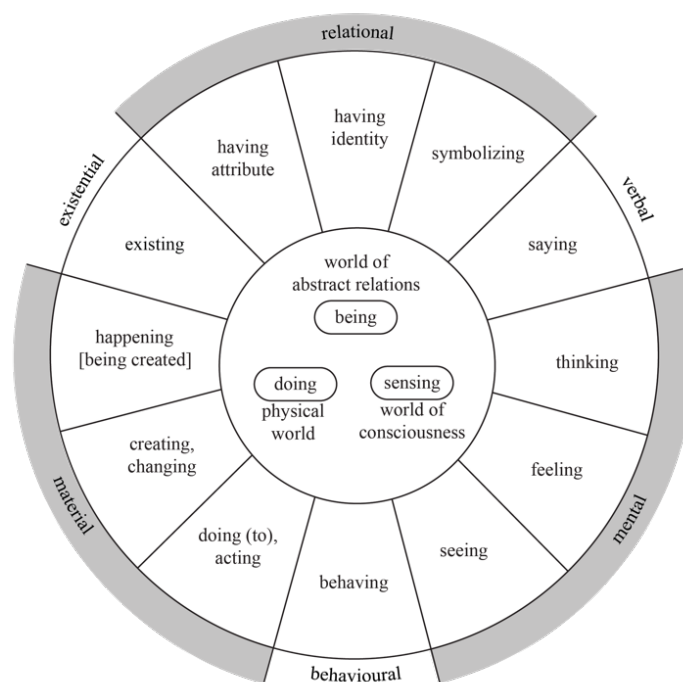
relational

having identity

having attribute

symbolizing

existential

verbal

existing

saying

world of abstract relations

being

happening [being created]

thinking

doing

sensing

physical world

world of consciousness

creating, changing

feeling

material

mental

doing (to), acting

seeing

behaving

behavioural